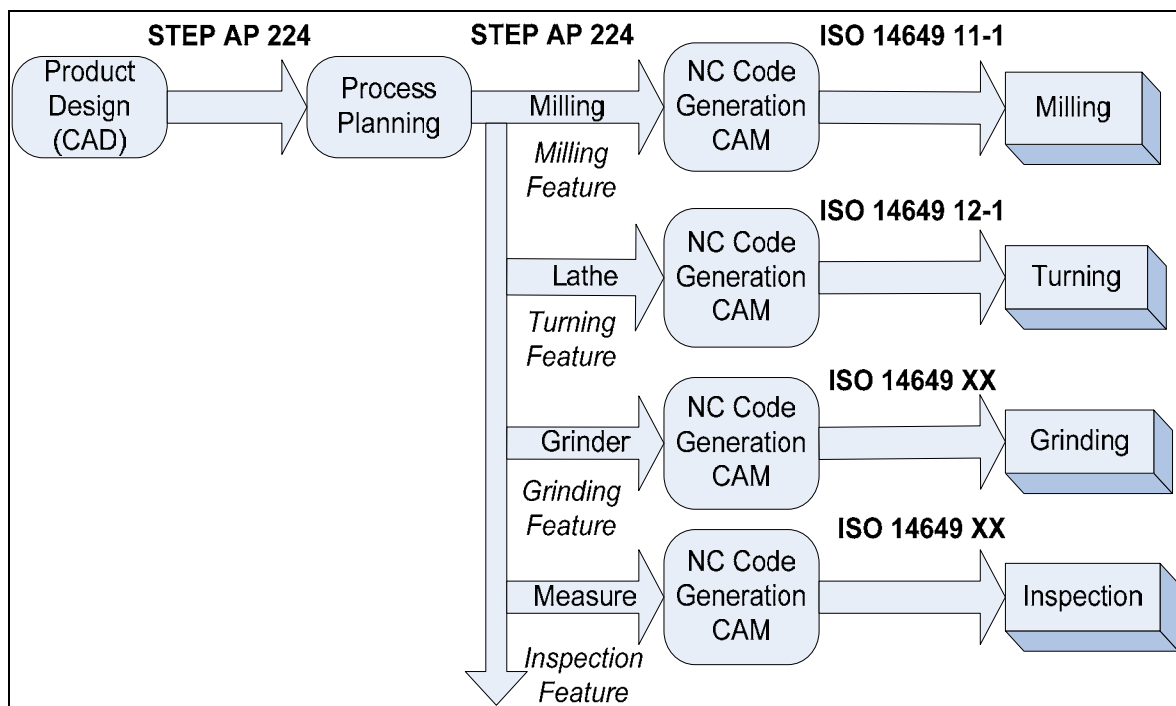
STEP AP 224

Product Design (CAD)

STEP AP 224

Process Planning

Milling

Milling Feature

NC Code Generation CAM

ISO 14649 11-1

Milling

Lathe

Turning Feature

NC Code Generation CAM

ISO 14649 12-1

Turning

Grinder

Grinding Feature

NC Code Generation CAM

ISO 14649 XX

Grinding

Measure

Inspection Feature

NC Code Generation CAM

ISO 14649 XX

Inspection